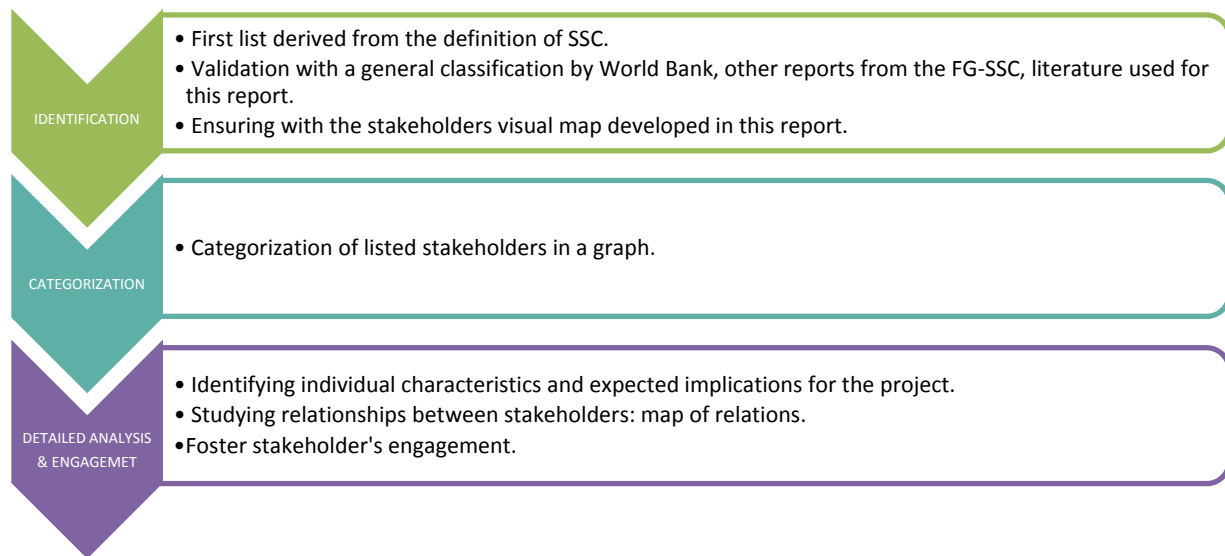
IDENTIFICATION

• First list derived from the definition of SSC.
• Validation with a general classification by World Bank, other reports from the FG-SSC, literature used for this report.
• Ensuring with the stakeholders visual map developed in this report.

CATEGORIZATION

• Categorization of listed stakeholders in a graph.

DETAILED ANALYSIS & ENGAGEMET

• Identifying individual characteristics and expected implications for the project.
• Studying relationships between stakeholders: map of relations.
•Foster stakeholder's engagement.